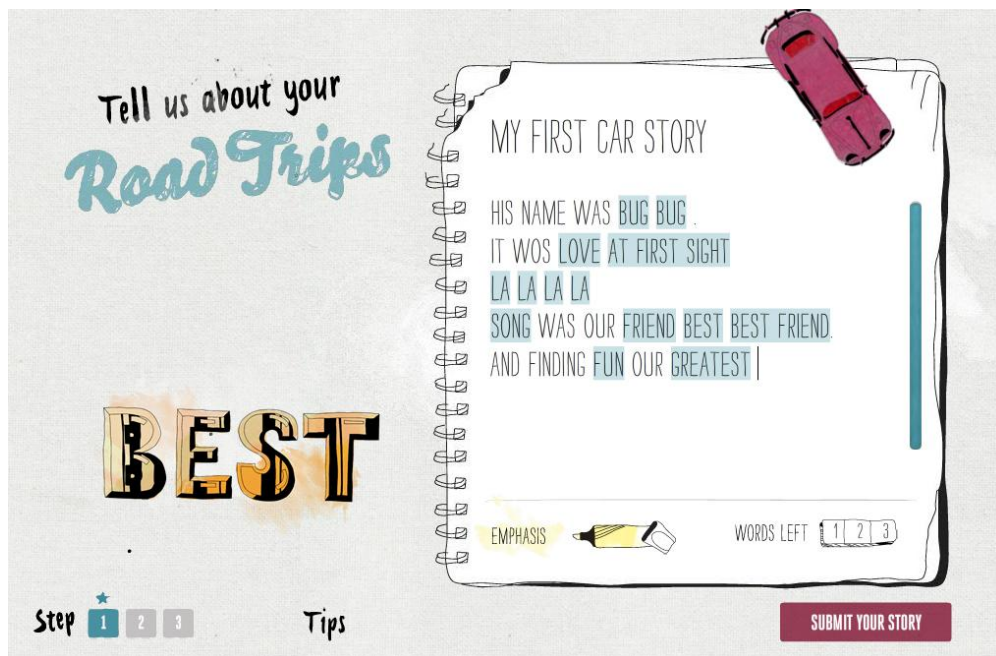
Tell us about your
Road Trips

BEST

MY FIRST CAR STORY

HIS NAME WAS BUG BUG .
IT WOS LOVE AT FIRST SIGHT
LA LA LA LA
SONG WAS OUR FRIEND BEST BEST FRIEND.
AND FINDING FUN OUR GREATEST

EMPHASIS

WORDS LEFT 1 2 3

Step 1 2 3

Tips

SUBMIT YOUR STORY